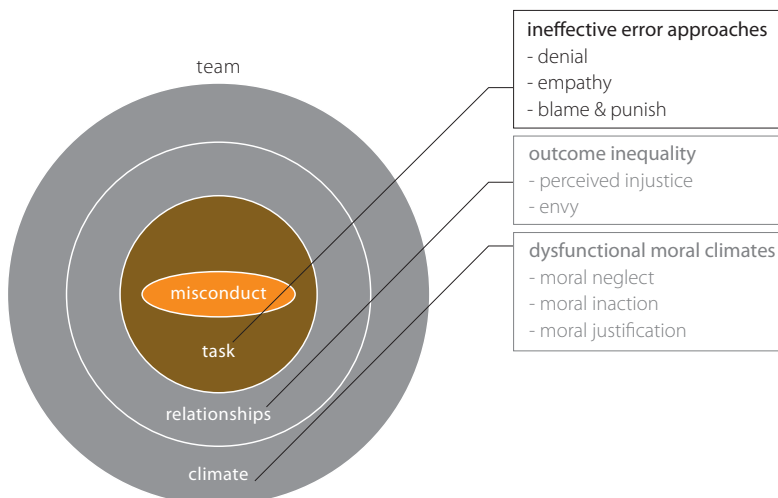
team

misconduct

task

relationships

climate

ineffective error approaches
- denial
- empathy
- blame & punish

outcome inequality
- perceived injustice
- envy

dysfunctional moral climates
- moral neglect
- moral inaction
- moral justification